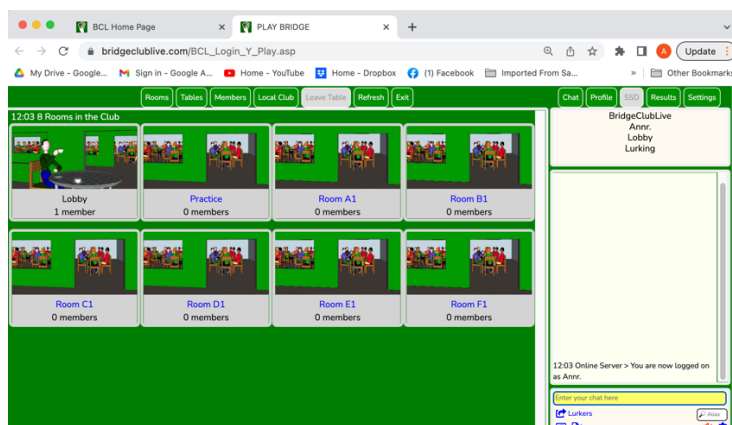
BCL Home Page ×
PLAY BRIDGE ×
+

bridgeclublive.com/BCL_Login_Y_Play.asp

Update

My Drive - Google... Sign in - Google A... Home - YouTube Home - Dropbox (1) Facebook Imported From Sa... » Other Bookmarks

Rooms Tables Members Local Club Leave Table Refresh Exit

Chat Profile SSO Results Settings

12:03 8 Rooms in the Club

Lobby
1 member

Practice
0 members

Room A1
0 members

Room B1
0 members

Room C1
0 members

Room D1
0 members

Room E1
0 members

Room F1
0 members

BridgeClubLive
Annr.
Lobby
Lurking

12:03 Online Server > You are now logged on as Annr.

Enter your chat here

Lurkers

Alias